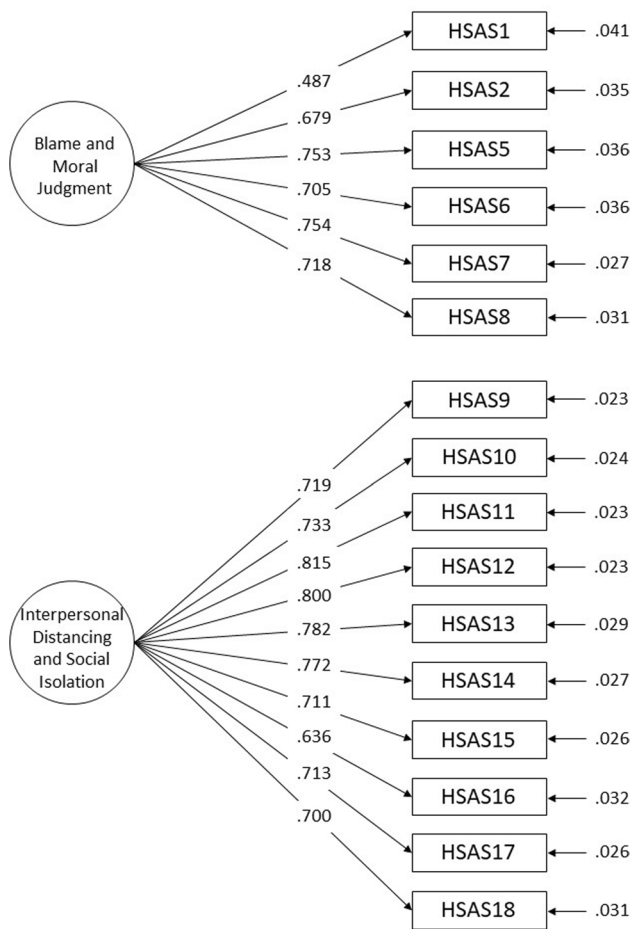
Blame and Moral Judgment

.487
.679
.753
.705
.754
.718

HSAS1 .041
HSAS2 .035
HSAS5 .036
HSAS6 .036
HSAS7 .027
HSAS8 .031

Interpersonal Distancing and Social Isolation

.719
.733
.815
.800
.782
.772
.711
.636
.713
.700

HSAS9 .023
HSAS10 .024
HSAS11 .023
HSAS12 .023
HSAS13 .029
HSAS14 .027
HSAS15 .026
HSAS16 .032
HSAS17 .026
HSAS18 .031